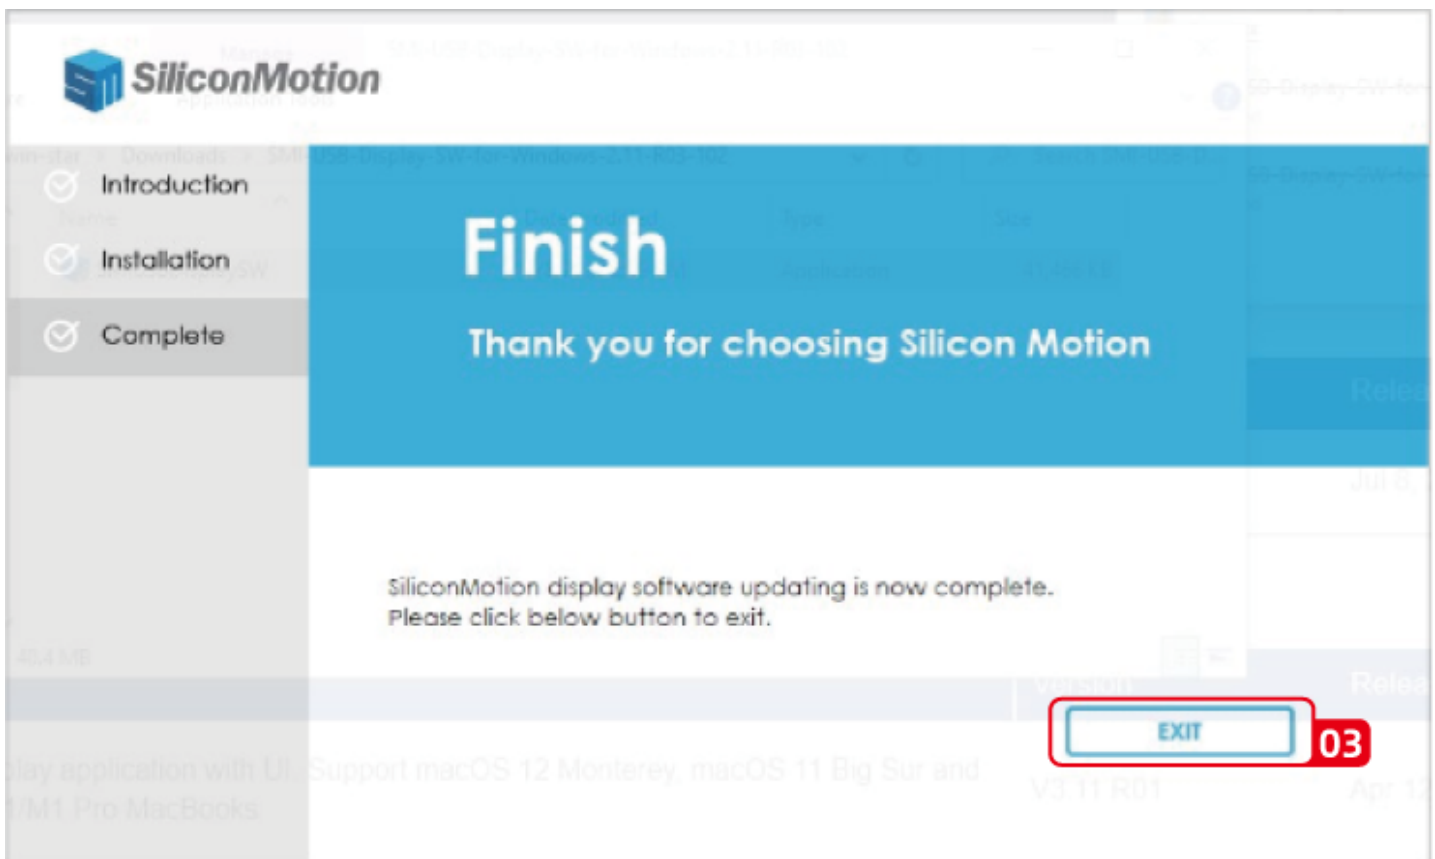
SiliconMotion

Introduction

Installation

Complete

Finish

Thank you for choosing Silicon Motion

SiliconMotion display software updating is now complete.
Please click below button to exit.

EXIT

03